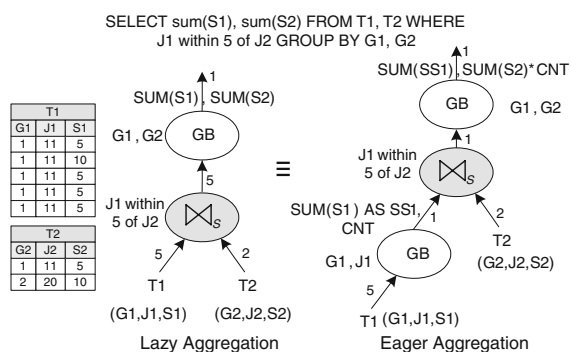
SELECT sum(S1), sum(S2) FROM T1, T2 WHERE J1 within 5 of J2 GROUP BY G1, G2

| T1 | | |
|---|---|---|
| G1 | J1 | S1 |
| 1 | 11 | 5 |
| 1 | 11 | 10 |
| 1 | 11 | 5 |
| 1 | 11 | 5 |
| 1 | 11 | 5 |

| T2 | | |
|---|---|---|
| G2 | J2 | S2 |
| 1 | 11 | 5 |
| 2 | 20 | 10 |

1
SUM(S1), SUM(S2)
G1, G2
GB
5
J1 within 5 of J2
$\bowtie_S$
5
2
T1
T2
(G1,J1,S1)
(G2,J2,S2)
Lazy Aggregation

≡

1
SUM(SS1), SUM(S2)*CNT
GB
G1, G2
1
J1 within 5 of J2
$\bowtie_S$
SUM(S1) AS SS1, CNT
1
2
G1, J1
GB
T2
(G2,J2,S2)
5
T1 (G1,J1,S1)
Eager Aggregation